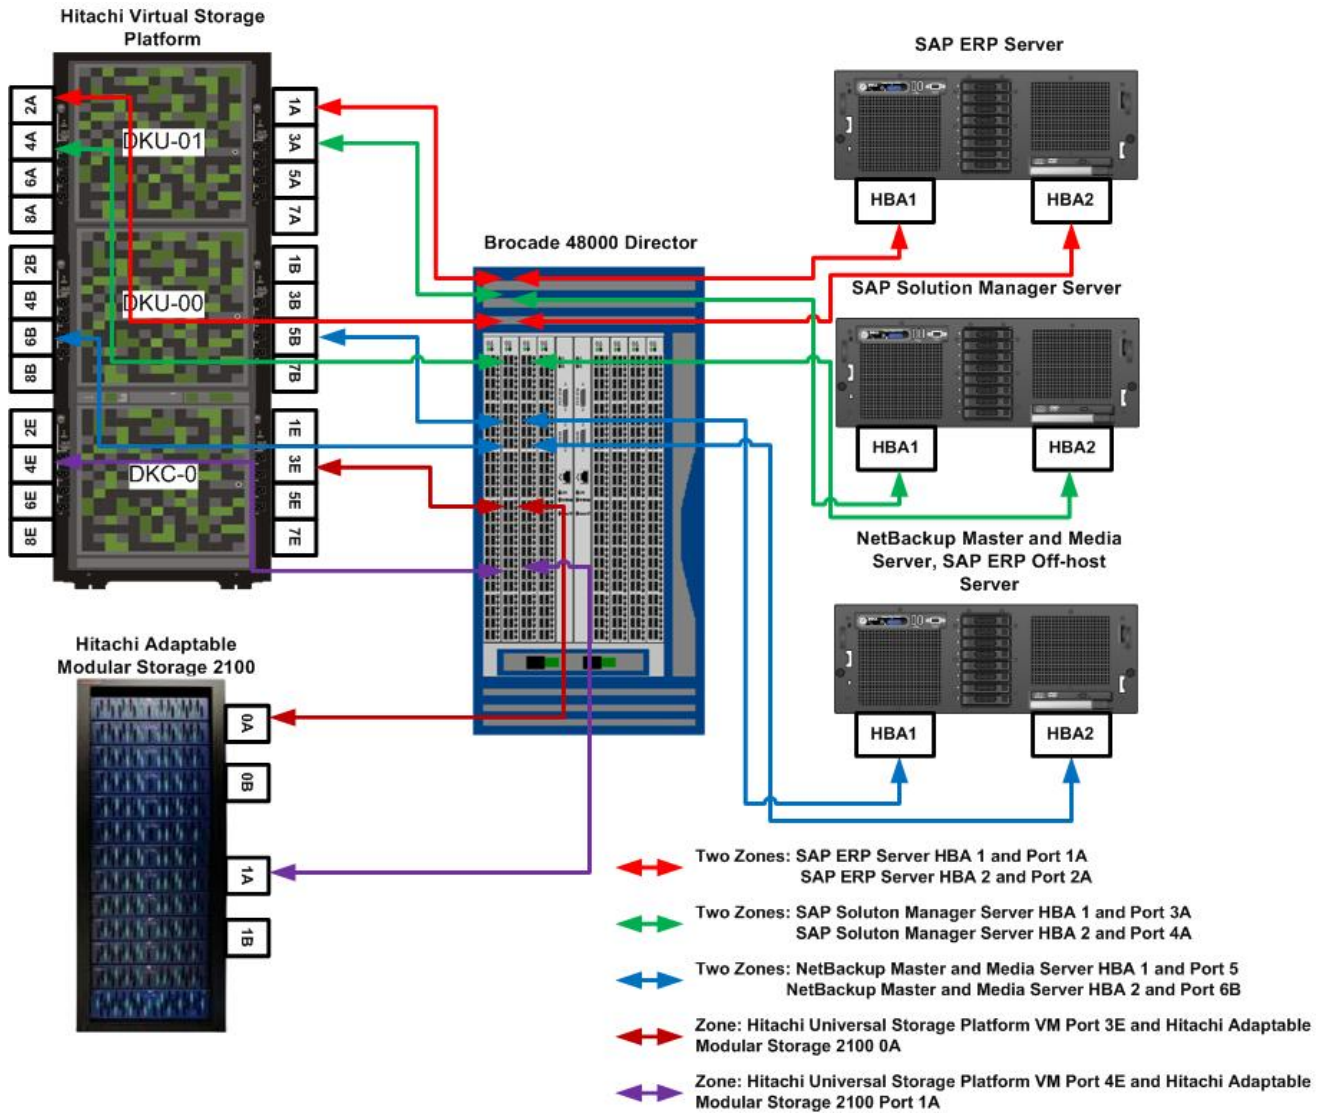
Hitachi Virtual Storage Platform

2A
4A
6A
8A
2B
4B
6B
8B
2E
4E
6E
8E

DKU-01
DKU-00
DKC-0

1A
3A
5A
7A
1B
3B
5B
7B
1E
3E
5E
7E

Brocade 48000 Director

SAP ERP Server
HBA1
HBA2

SAP Solution Manager Server
HBA1
HBA2

NetBackup Master and Media Server, SAP ERP Off-host Server
HBA1
HBA2

Hitachi Adaptable Modular Storage 2100
0A
0B
1A
1B

Two Zones: SAP ERP Server HBA 1 and Port 1A
SAP ERP Server HBA 2 and Port 2A

Two Zones: SAP Soluton Manager Server HBA 1 and Port 3A
SAP Soluton Manager Server HBA 2 and Port 4A

Two Zones: NetBackup Master and Media Server HBA 1 and Port 5
NetBackup Master and Media Server HBA 2 and Port 6B

Zone: Hitachi Universal Storage Platform VM Port 3E and Hitachi Adaptable Modular Storage 2100 0A

Zone: Hitachi Universal Storage Platform VM Port 4E and Hitachi Adaptable Modular Storage 2100 Port 1A